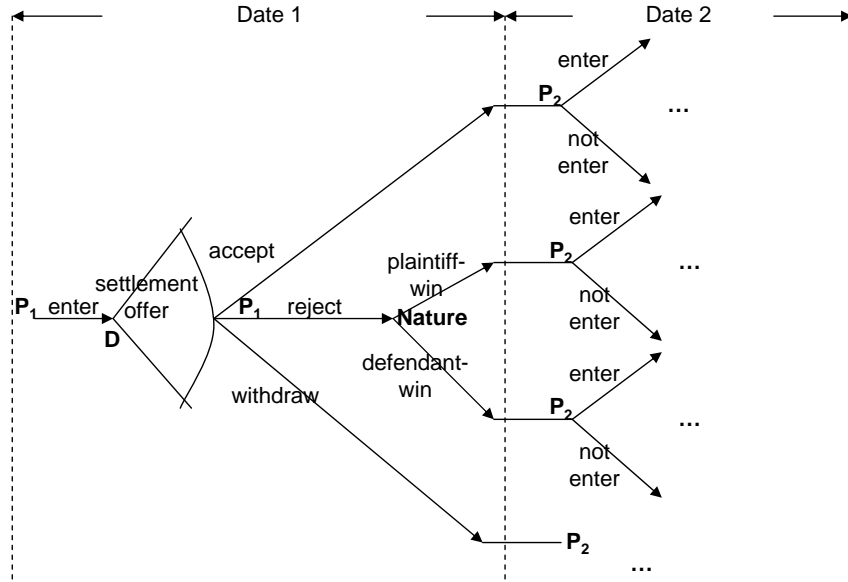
Date 1

Date 2

enter

$P_2$

…

not enter

accept

enter

settlement offer

plaintiff-win

$P_2$

…

$P_1$ enter

$P_1$

reject

Nature

not enter

D

defendant-win

enter

withdraw

$P_2$

…

not enter

$P_2$

…